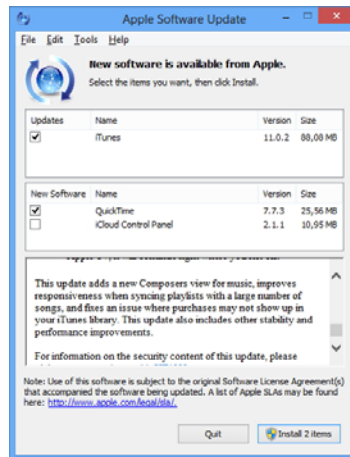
Apple Software Update

File Edit Tools Help

New software is available from Apple.

Select the items you want, then click Install.

| Updates | Name | Version | Size |
|---|---|---|---|
| ✔ | iTunes | 11.0.2 | 88,08 MB |

| New Software | Name | Version | Size |
|---|---|---|---|
| ✔ | QuickTime | 7.7.3 | 25,56 MB |
| | iCloud Control Panel | 2.1.1 | 10,95 MB |

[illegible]

This update adds a new Composers view for music, improves responsiveness when syncing playlists with a large number of songs, and fixes an issue where purchases may not show up in your iTunes library. This update also includes other stability and performance improvements.

For information on the security content of this update, please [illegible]

Note: Use of this software is subject to the original Software License Agreement(s) that accompanied the software being updated. A list of Apple SLAs may be found here: http://www.apple.com/legal/sla/.

Quit

Install 2 items